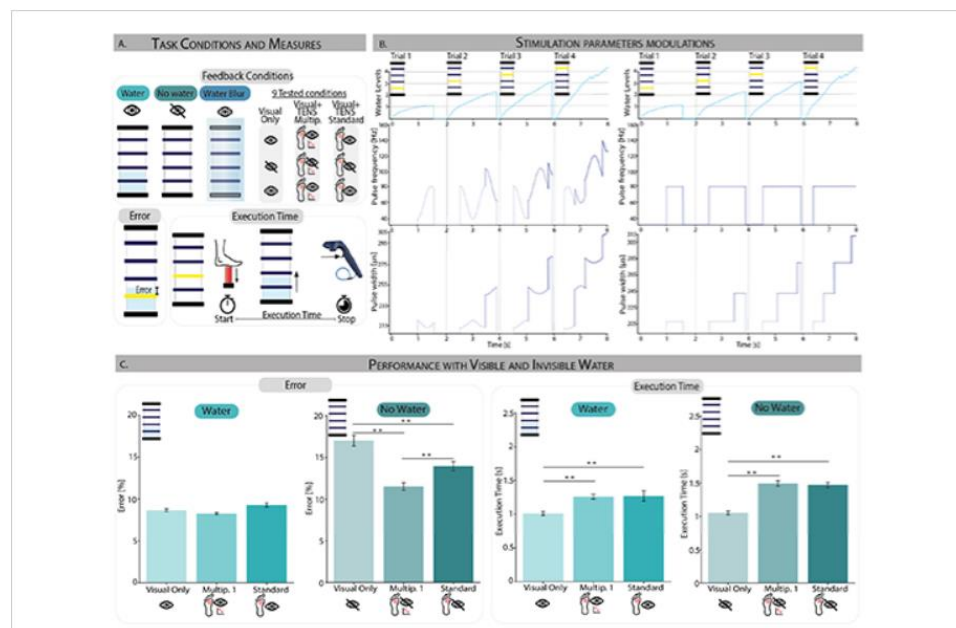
A. Task Conditions and Measures

Feedback Conditions

Water | No water | Water Blur

9 Tested conditions

Visual Only | Visual+ TENS Multip. | Visual+ TENS Standard

Error

Error

Execution Time

Start | Execution Time | Stop

B. Stimulation parameters modulations

Trial 1 | Trial 2 | Trial 3 | Trial 4

Water Levels

Pulse frequency [Hz]

Pulse width [μs]

Time [s]

Trial 1 | Trial 2 | Trial 3 | Trial 4

Water Levels

Pulse frequency [Hz]

Pulse width [μs]

Time [s]

C. Performance with Visible and Invisible Water

Error

Water

Error [%]

Visual Only | Multip. 1 | Standard

No Water

Error [%]

** | ** | **

Visual Only | Multip. 1 | Standard

Execution Time

Water

Execution Time [s]

** | **

Visual Only | Multip. 1 | Standard

No Water

Execution Time [s]

** | **

Visual Only | Multip. 1 | Standard